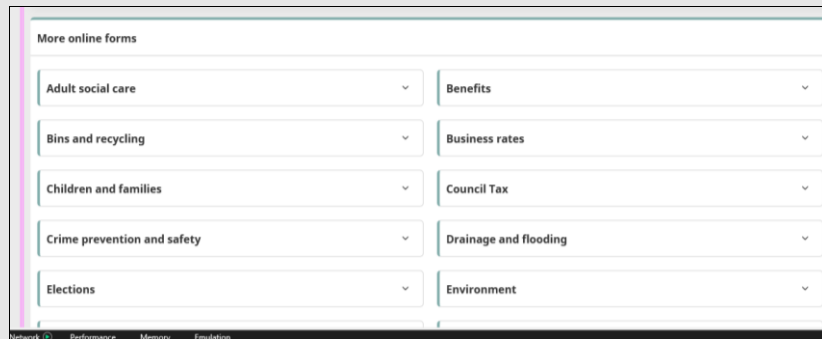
More online forms

Adult social care

Bins and recycling

Children and families

Crime prevention and safety

Elections

Benefits

Business rates

Council Tax

Drainage and flooding

Environment

Network Performance Memory Emulation